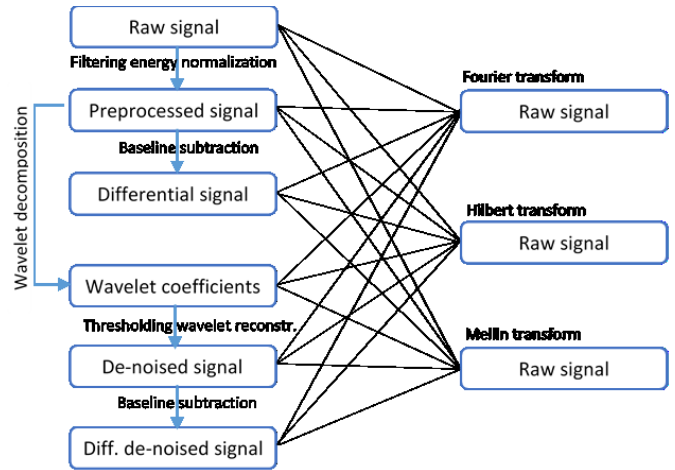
Raw signal

Filtering energy normalization

Preprocessed signal

Baseline subtraction

Differential signal

Wavelet decomposition

Wavelet coefficients

Thresholding wavelet reconstr.

De-noised signal

Baseline subtraction

Diff. de-noised signal

Fourier transform

Raw signal

Hilbert transform

Raw signal

Mellin transform

Raw signal